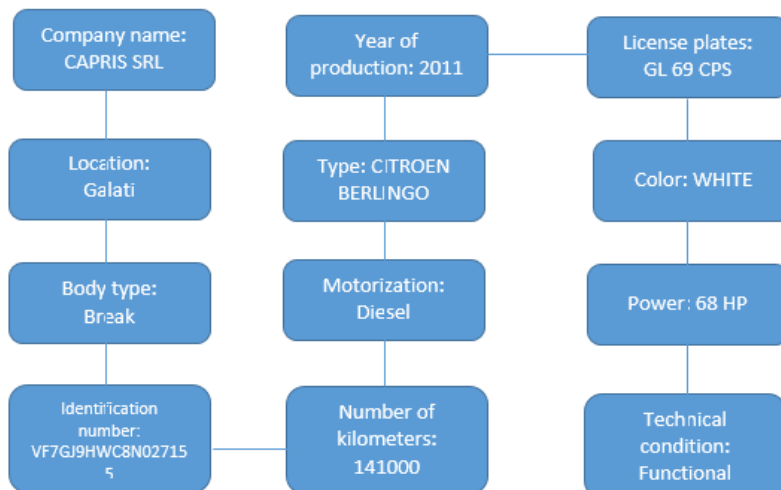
Company name: CAPRIS SRL

Location: Galati

Body type: Break

Identification number: VF7GJ9HWC8N027155

Year of production: 2011

Type: CITROEN BERLINGO

Motorization: Diesel

Number of kilometers: 141000

License plates: GL 69 CPS

Color: WHITE

Power: 68 HP

Technical condition: Functional